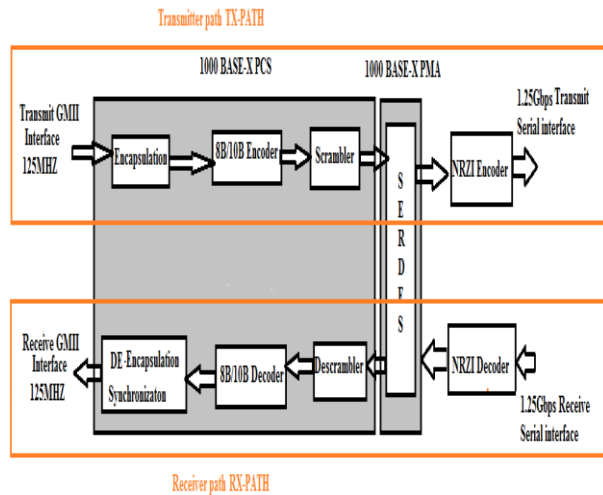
Transmitter path TX-PATH

1000 BASE-X PCS

1000 BASE-X PMA

Transmit GMII Interface 125MHZ

Encapsulation

8B/10B Encoder

Scrambler

S E R D E S

NRZI Encoder

1.25Gbps Transmit Serial interface

Receive GMII Interface 125MHZ

DE-Encapsulation Synchronizaton

8B/10B Decoder

Descrambler

NRZI Decoder

1.25Gbps Receive Serial interface

Receiver path RX-PATH